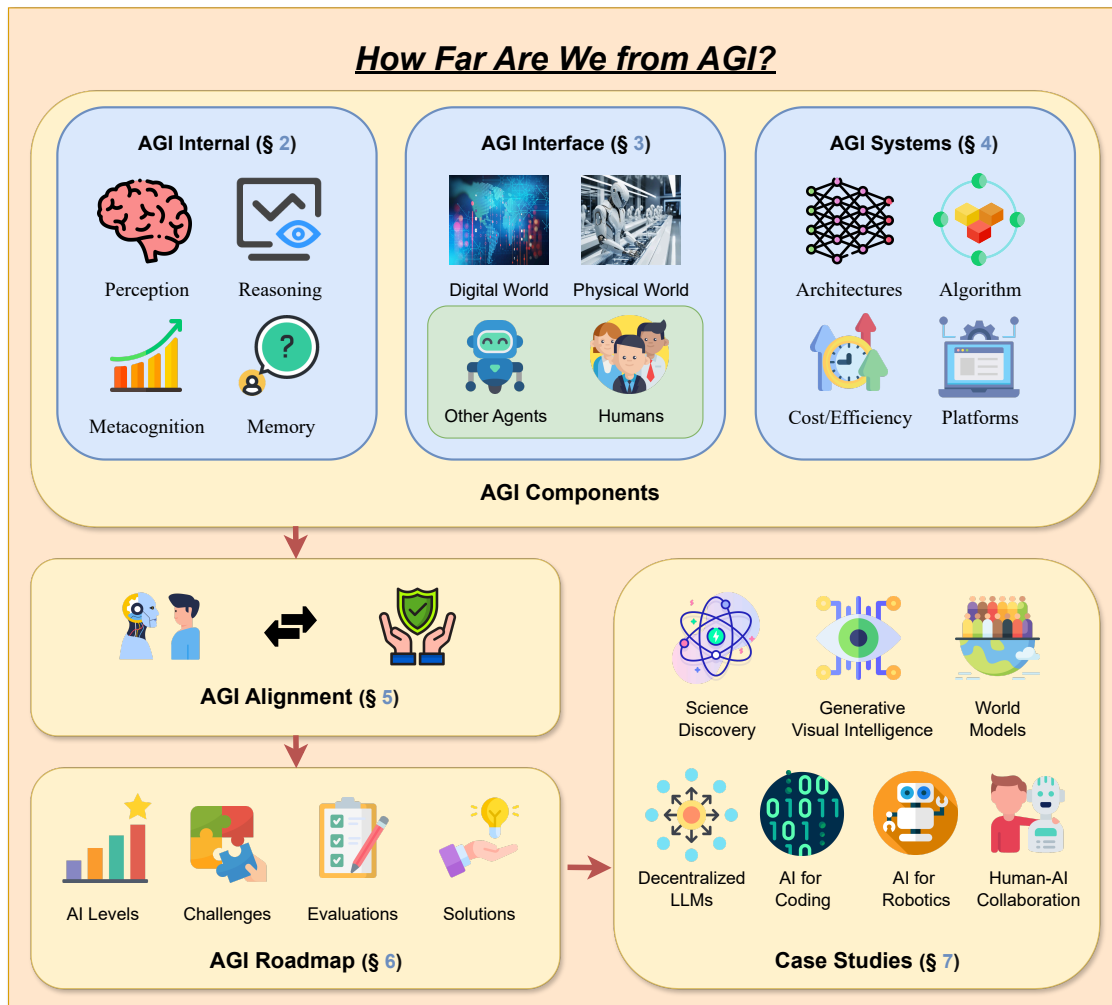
How Far Are We from AGI?

AGI Internal (§ 2)

Perception

Reasoning

Metacognition

Memory

?

AGI Interface (§ 3)

Digital World

Physical World

Other Agents

Humans

AGI Systems (§ 4)

Architectures

Algorithm

Cost/Efficiency

Platforms

AGI Components

AGI Alignment (§ 5)

AI Levels

Challenges

Evaluations

Solutions

AGI Roadmap (§ 6)

Science Discovery

Generative Visual Intelligence

World Models

Decentralized LLMs

00 01011 101 10

AI for Coding

AI for Robotics

Human-AI Collaboration

Case Studies (§ 7)